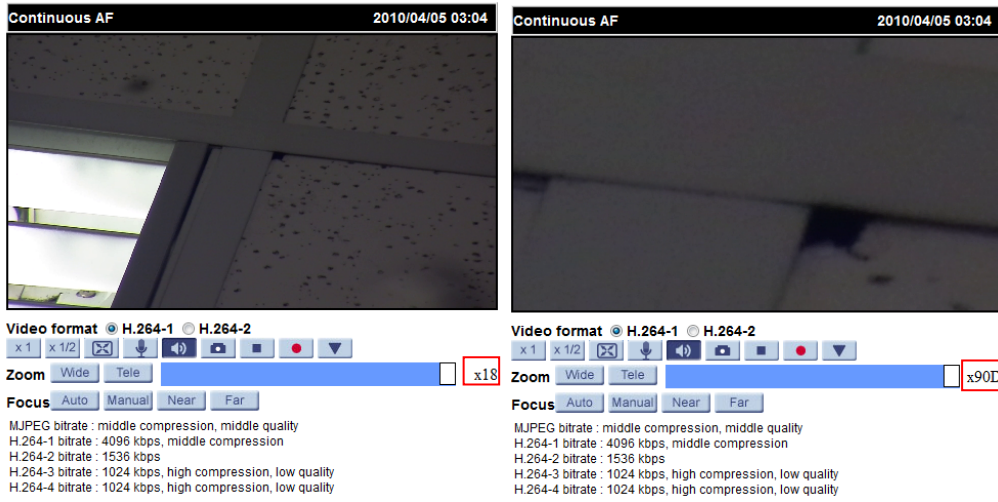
Continuous AF 2010/04/05 03:04

Video format H.264-1 H.264-2

x 1 x 1/2

Zoom Wide Tele x18

Focus Auto Manual Near Far

MJPEG bitrate : middle compression, middle quality
H.264-1 bitrate : 4096 kbps, middle compression
H.264-2 bitrate : 1536 kbps
H.264-3 bitrate : 1024 kbps, high compression, low quality
H.264-4 bitrate : 1024 kbps, high compression, low quality

Continuous AF 2010/04/05 03:04

Video format H.264-1 H.264-2

x 1 x 1/2

Zoom Wide Tele x90D

Focus Auto Manual Near Far

MJPEG bitrate : middle compression, middle quality
H.264-1 bitrate : 4096 kbps, middle compression
H.264-2 bitrate : 1536 kbps
H.264-3 bitrate : 1024 kbps, high compression, low quality
H.264-4 bitrate : 1024 kbps, high compression, low quality